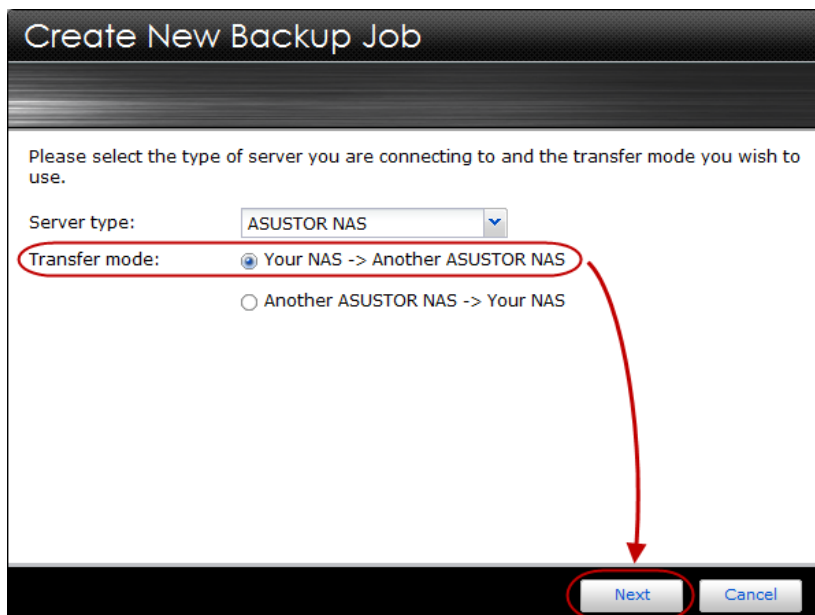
Create New Backup Job

Please select the type of server you are connecting to and the transfer mode you wish to use.

Server type: ASUSTOR NAS

Transfer mode: Your NAS -> Another ASUSTOR NAS

Another ASUSTOR NAS -> Your NAS

Next Cancel